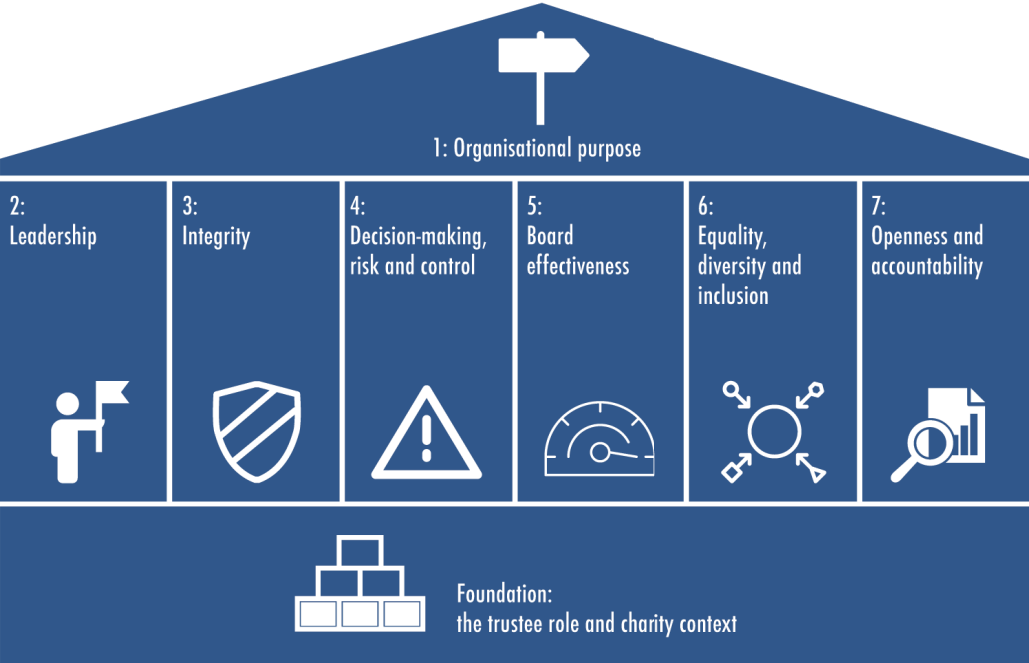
1: Organisational purpose

2:
Leadership

3:
Integrity

4:
Decision-making, risk and control

5:
Board effectiveness

6:
Equality, diversity and inclusion

7:
Openness and accountability

Foundation:
the trustee role and charity context